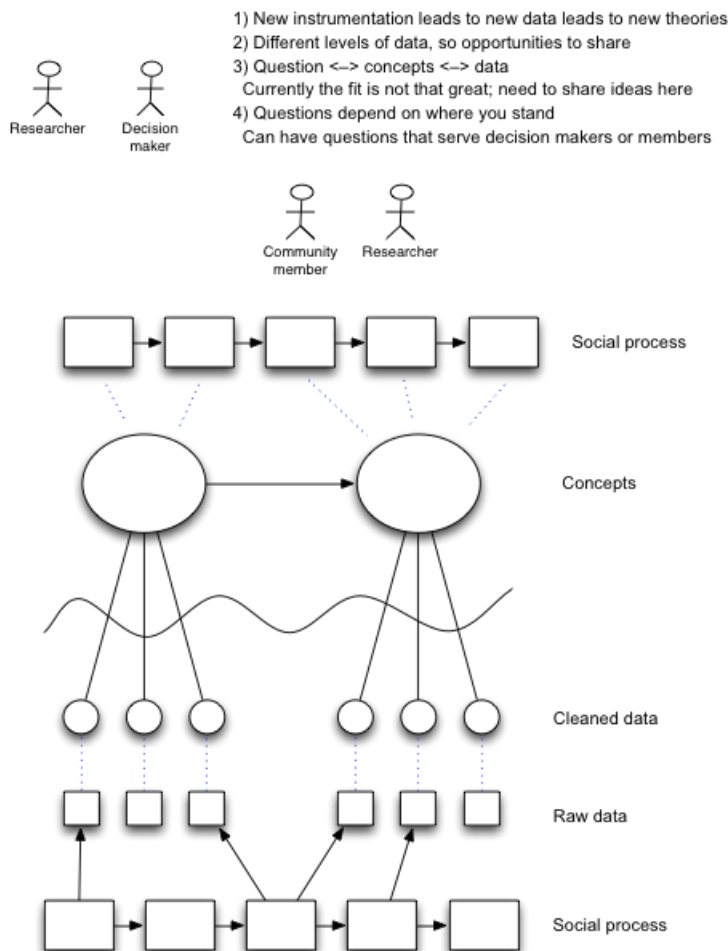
1) New instrumentation leads to new data leads to new theories
2) Different levels of data, so opportunities to share
3) Question <–> concepts <–> data
Currently the fit is not that great; need to share ideas here
4) Questions depend on where you stand
Can have questions that serve decision makers or members

Researcher

Decision maker

Community member

Researcher

Social process

Concepts

Cleaned data

Raw data

Social process